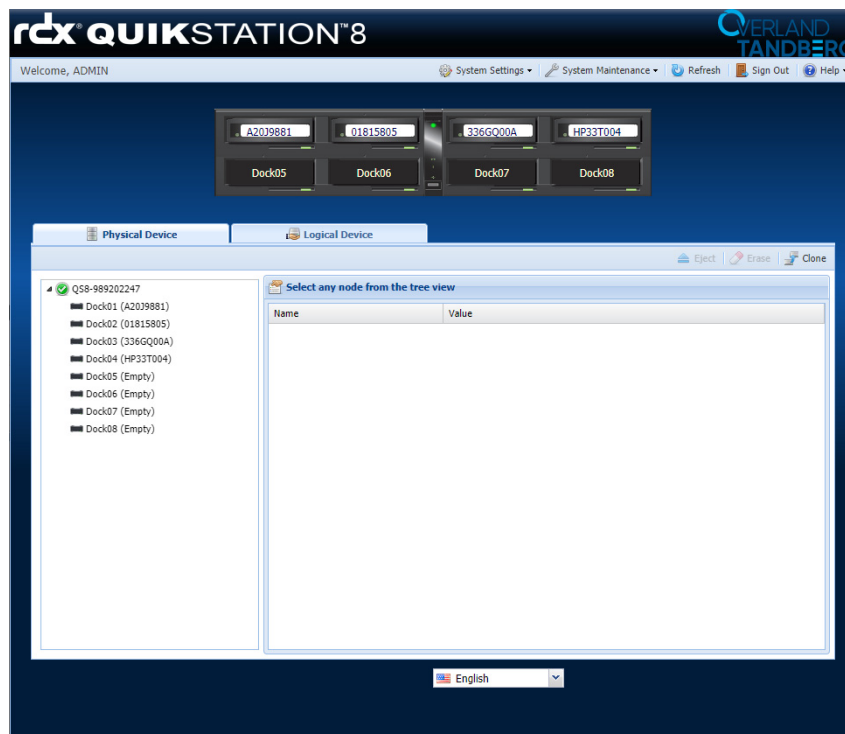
rdx® QUIKSTATION™8

OVERLAND TANDBERG

Welcome, ADMIN

System Settings ▾ | System Maintenance ▾ | Refresh | Sign Out | Help ▾

A20J9881 | 01815805 | 336GQ00A | HP33T004

Dock05 | Dock06 | Dock07 | Dock08

Physical Device | Logical Device

Eject | Erase | Clone

QS8-989202247
Dock01 (A20J9881)
Dock02 (01815805)
Dock03 (336GQ00A)
Dock04 (HP33T004)
Dock05 (Empty)
Dock06 (Empty)
Dock07 (Empty)
Dock08 (Empty)

Select any node from the tree view

| Name | Value |
|---|---|

English